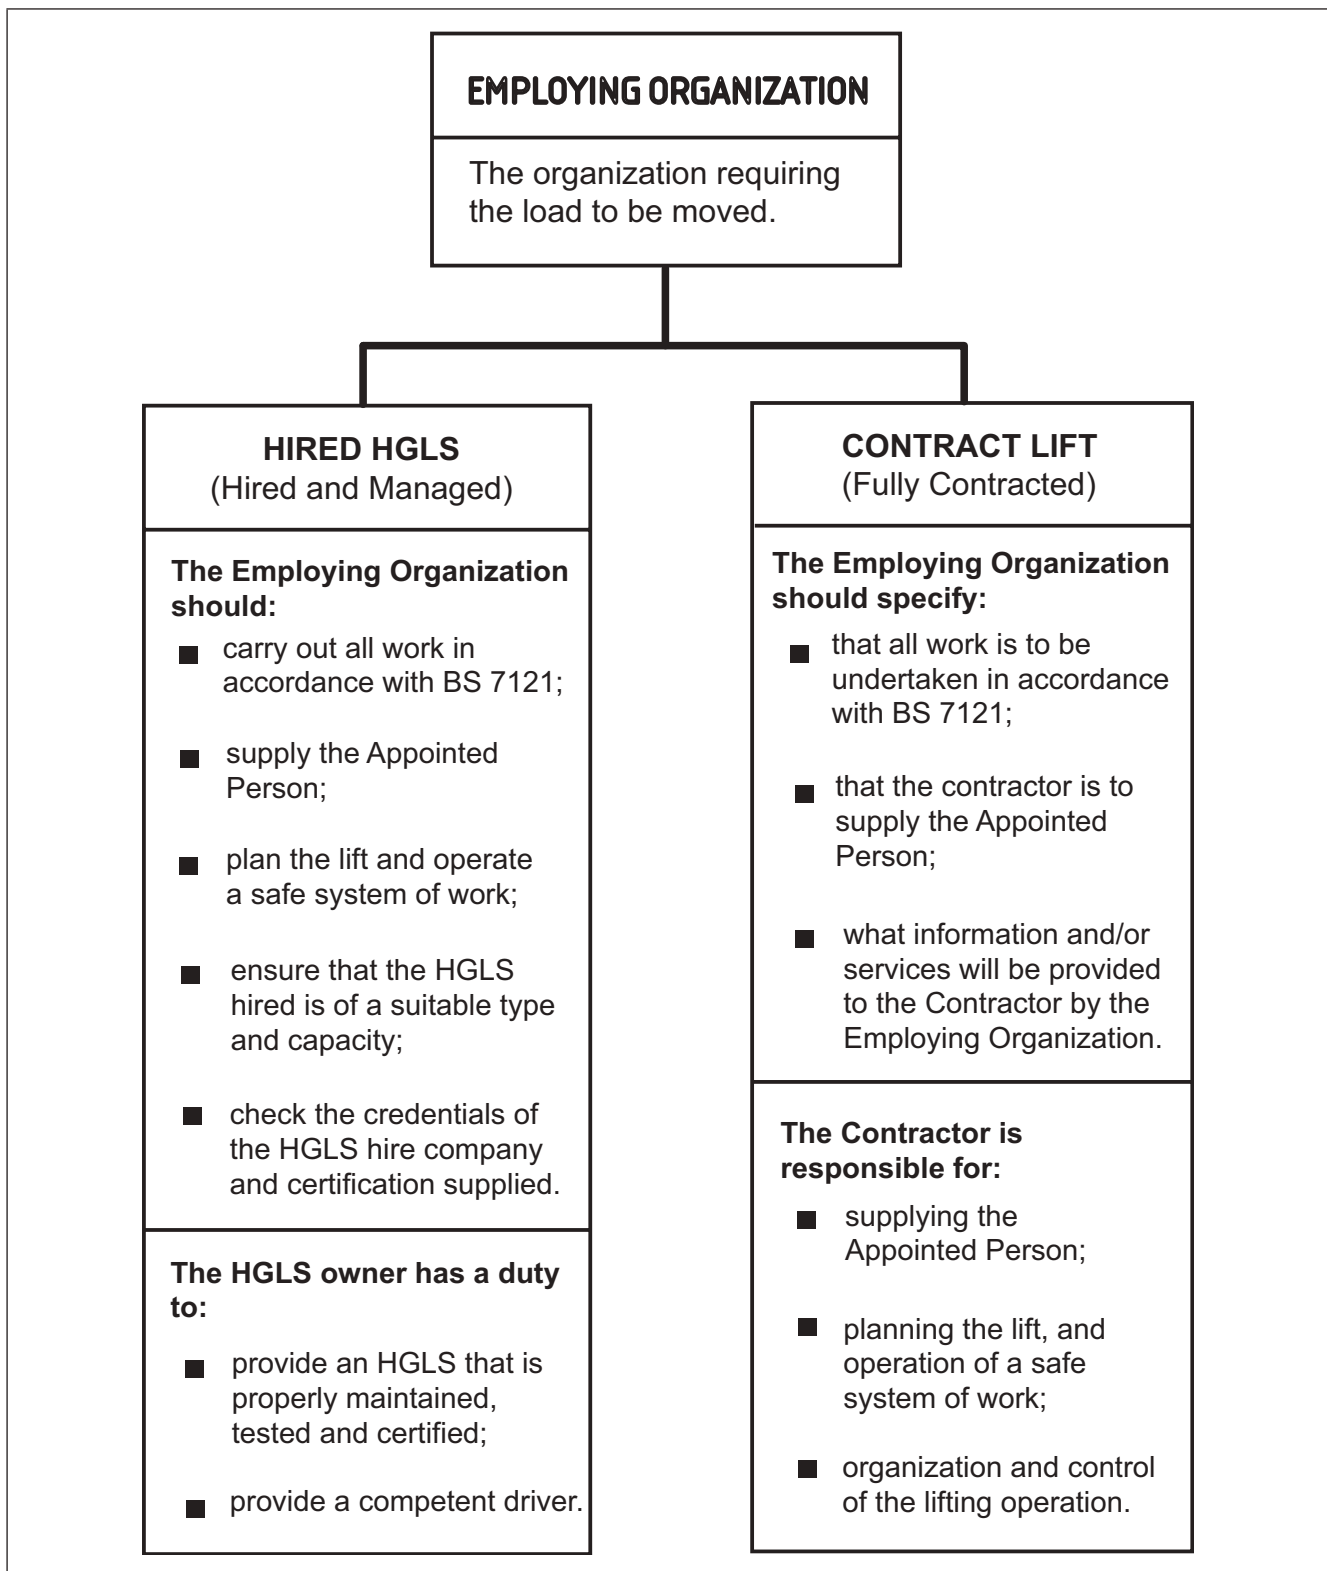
EMPLOYING ORGANIZATION

The organization requiring the load to be moved.

HIRED HGLS
(Hired and Managed)

The Employing Organization should:

- carry out all work in accordance with BS 7121;
- supply the Appointed Person;
- plan the lift and operate a safe system of work;
- ensure that the HGLS hired is of a suitable type and capacity;
- check the credentials of the HGLS hire company and certification supplied.

The HGLS owner has a duty to:

- provide an HGLS that is properly maintained, tested and certified;
- provide a competent driver.

CONTRACT LIFT
(Fully Contracted)

The Employing Organization should specify:

- that all work is to be undertaken in accordance with BS 7121;
- that the contractor is to supply the Appointed Person;
- what information and/or services will be provided to the Contractor by the Employing Organization.

The Contractor is responsible for:

- supplying the Appointed Person;
- planning the lift, and operation of a safe system of work;
- organization and control of the lifting operation.